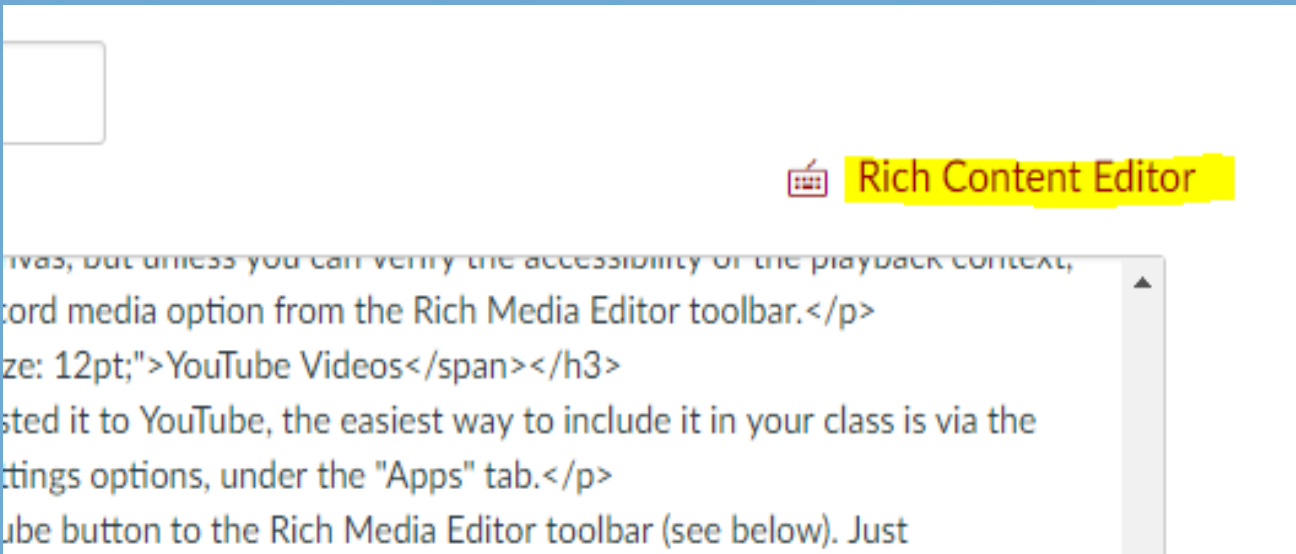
Rich Content Editor

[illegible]vas, but unless you can verify the accessibility of the playback context, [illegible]tord media option from the Rich Media Editor toolbar.</p>
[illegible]ze: 12pt;">YouTube Videos</span></h3>
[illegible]sted it to YouTube, the easiest way to include it in your class is via the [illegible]ttings options, under the "Apps" tab.</p>
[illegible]ube button to the Rich Media Editor toolbar (see below). Just